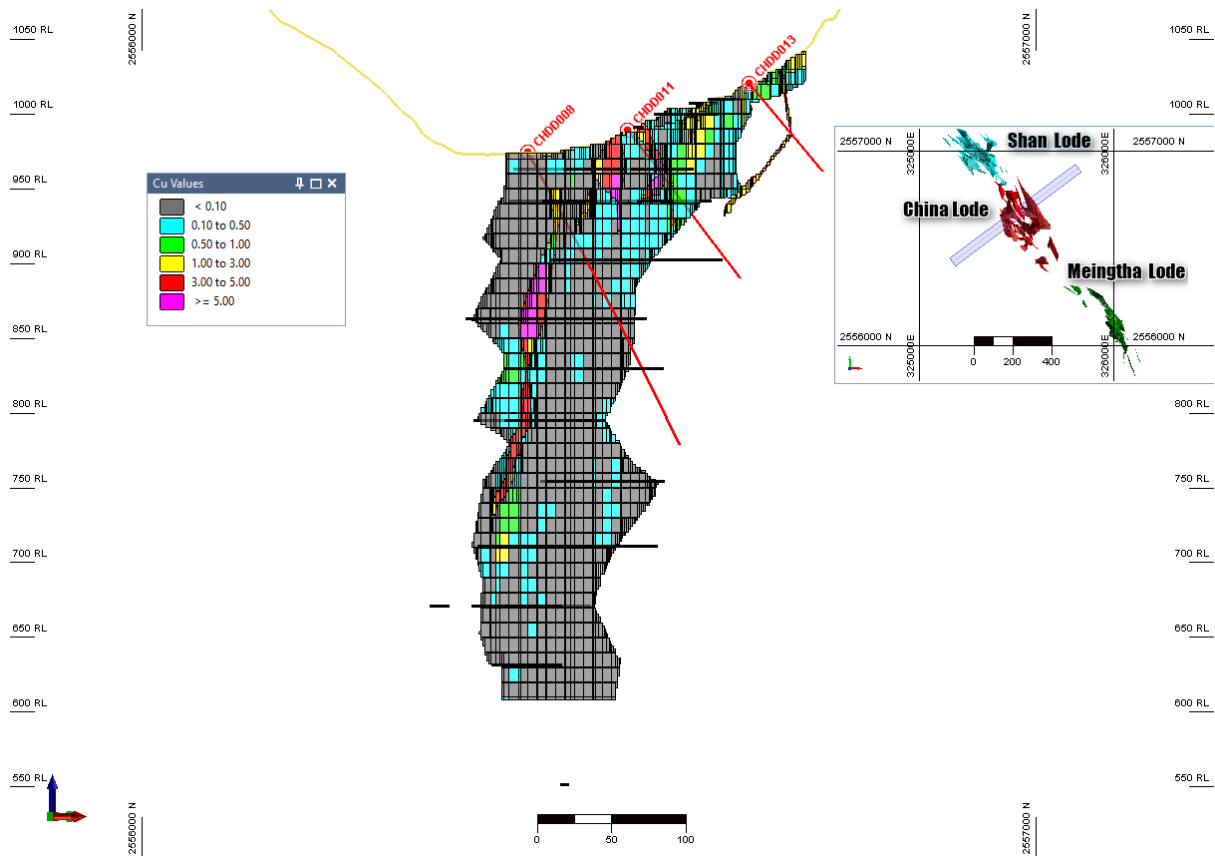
1050 RL
1000 RL
950 RL
900 RL
850 RL
800 RL
750 RL
700 RL
650 RL
600 RL
550 RL

2556000 N
2557000 N

1050 RL
1000 RL
950 RL
900 RL
850 RL
800 RL
750 RL
700 RL
650 RL
600 RL
550 RL

CHDD008
CHDD011
CHDD013

Cu Values
< 0.10
0.10 to 0.50
0.50 to 1.00
1.00 to 3.00
3.00 to 5.00
>= 5.00

2557000 N
325000E
326000E
2557000 N
Shan Lode
China Lode
Meingtha Lode
2556000 N
325000E
326000E
2556000 N
0
200
400

2556000 N
2557000 N

0
50
100